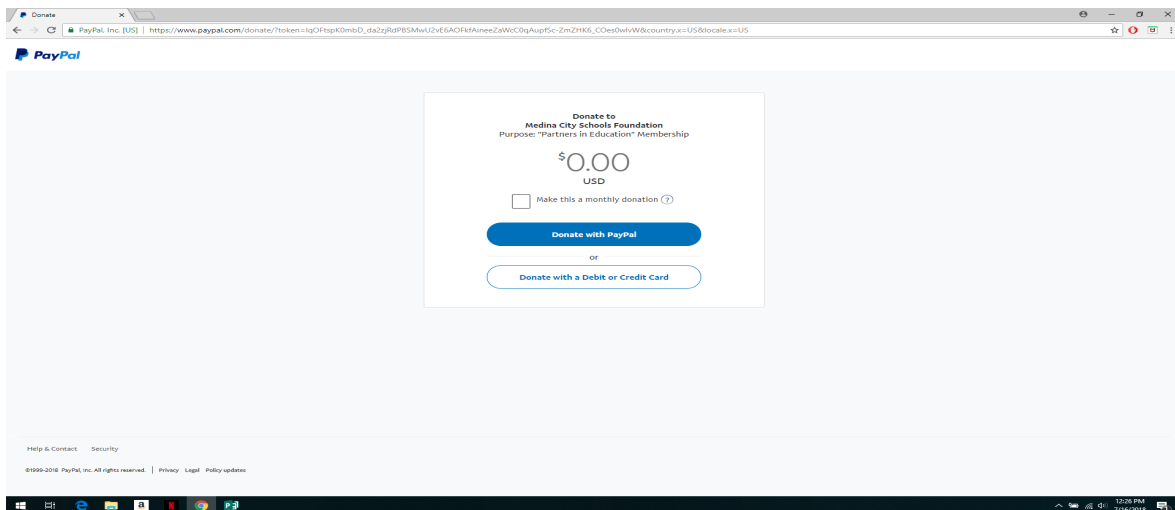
Donate ×

PayPal, Inc. [US] | https://www.paypal.com/donate/?token=lqOFtspK0mbD_da2zjRdPBSMwU2vE6AOFkfAineeZaWcC0qAupfSc-ZmZHK6_COes0wlvW&country.x=US&locale.x=US

PayPal

Donate to
Medina City Schools Foundation
Purpose: "Partners in Education" Membership

$0.00
USD

Make this a monthly donation ?

Donate with PayPal

or

Donate with a Debit or Credit Card

Help & Contact Security

©1999-2018 PayPal, Inc. All rights reserved. | Privacy Legal Policy updates

12:26 PM
7/16/2018